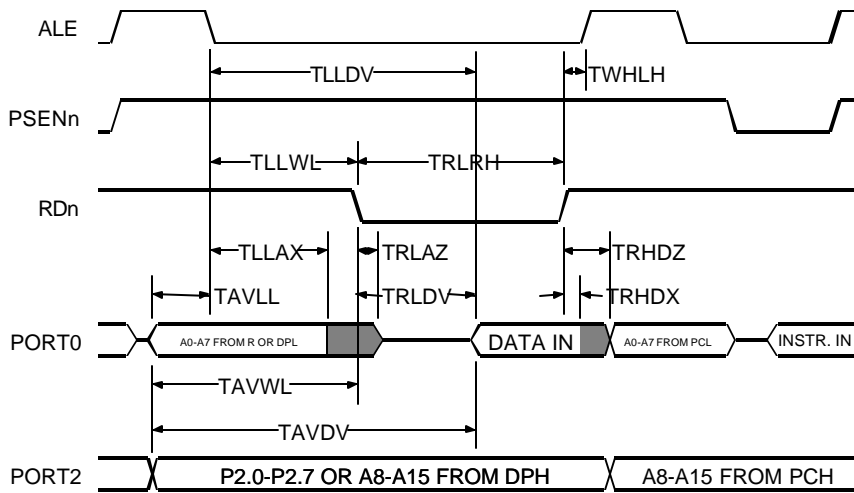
ALE

TLLDV

TWHLH

PSENn

TLLWL

TRLRH

RDn

TLLAX

TRLAZ

TRHDZ

TAVLL

TRLDV

TRHDX

PORT0

A0-A7 FROM R OR DPL

DATA IN

A0-A7 FROM PCL

INSTR. IN

TAVWL

TAVDV

PORT2

P2.0-P2.7 OR A8-A15 FROM DPH

A8-A15 FROM PCH